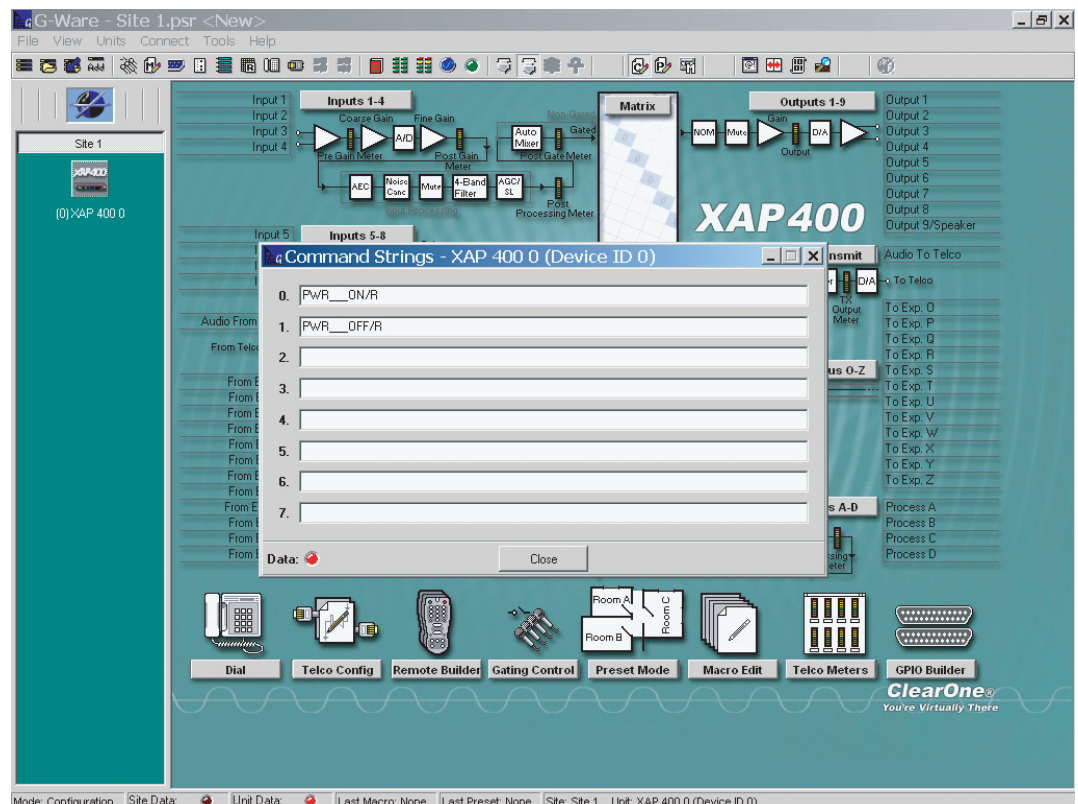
G-Ware - Site 1.psr <New>

File View Units Connect Tools Help

Site 1

(0) XAP 400 0

Input 1
Input 2
Input 3
Input 4

Inputs 1-4

Coarse Gain
Fine Gain
A/D
Pre Gain Meter
Post Gain Meter
Auto Mixer
Non Gated
Gated
Post Gate Meter
AEC
Noise Canc
Mute
4-Band Filter
AGC/ SL
Post Processing Meter

Matrix

Outputs 1-9

NOM
Mute
Gain
D/A
Output

Output 1
Output 2
Output 3
Output 4
Output 5
Output 6
Output 7
Output 8
Output 9/Speaker

XAP 400

Input 5

Inputs 5-8

Audio From
From Telco
From E
From E
From E
From E
From E
From E
From E
From E
From E
From E
From E
From E

nsmit
Audio To Telco
D/A
To Telco
TX Output Meter
To Exp. O
To Exp. P
To Exp. Q
To Exp. R
us O-Z
To Exp. S
To Exp. T
To Exp. U
To Exp. V
To Exp. W
To Exp. X
To Exp. Y
To Exp. Z
s A-D
Process A
Process B
Process C
Process D
ssing
eter

Command Strings - XAP 400 0 (Device ID 0)

0. PWR__ON/R
1. PWR__OFF/R
2.
3.
4.
5.
6.
7.

Data:

Close

Room A
Room C
Room B

Dial
Telco Config
Remote Builder
Gating Control
Preset Mode
Macro Edit
Telco Meters
GPIO Builder

ClearOne®
You're Virtually There

Mode: Configuration | Site Data: | Unit Data: | Last Macro: None | Last Preset: None | Site: Site 1 | Unit: XAP 400 0 (Device ID 0)